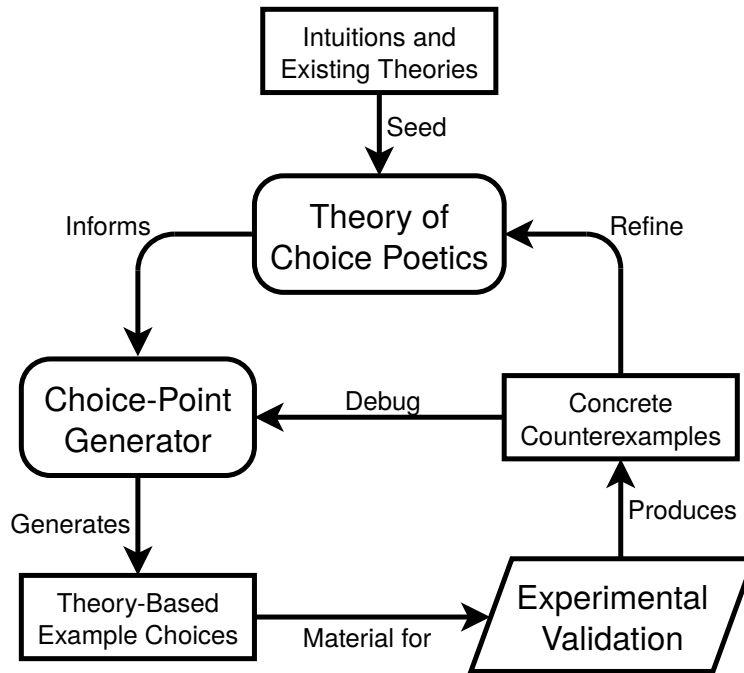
Intuitions and Existing Theories

Seed

Theory of Choice Poetics

Informs

Refine

Choice-Point Generator

Debug

Concrete Counterexamples

Generates

Produces

Theory-Based Example Choices

Material for

Experimental Validation